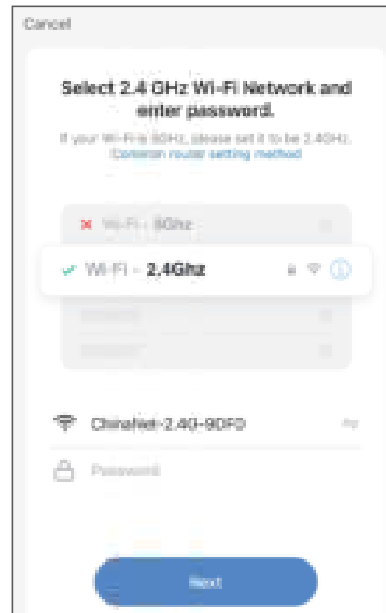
Cancel

Select 2.4 GHz Wi-Fi Network and enter password.

If your Wi-Fi is 5GHz, please set it to be 2.4GHz. Common router setting method

Wi-Fi - 5Ghz

Wi-Fi - 2.4Ghz

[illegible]

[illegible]

ChinaNet-2.4G-9DFD

Password

Next